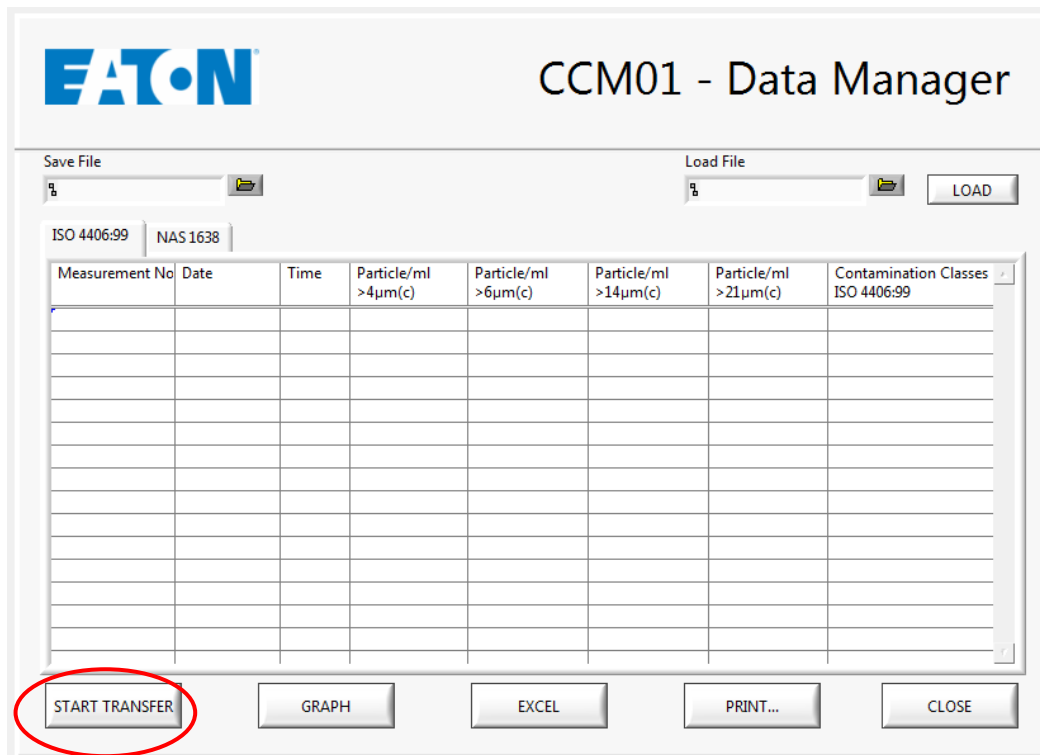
EATON

CCM01 - Data Manager

Save File

Load File

LOAD

ISO 4406:99

NAS 1638

| Measurement No | Date | Time | Particle/ml >4µm(c) | Particle/ml >6µm(c) | Particle/ml >14µm(c) | Particle/ml >21µm(c) | Contamination Classes ISO 4406:99 |
|---|---|---|---|---|---|---|---|
| | | | | | | | |

START TRANSFER

GRAPH

EXCEL

PRINT...

CLOSE